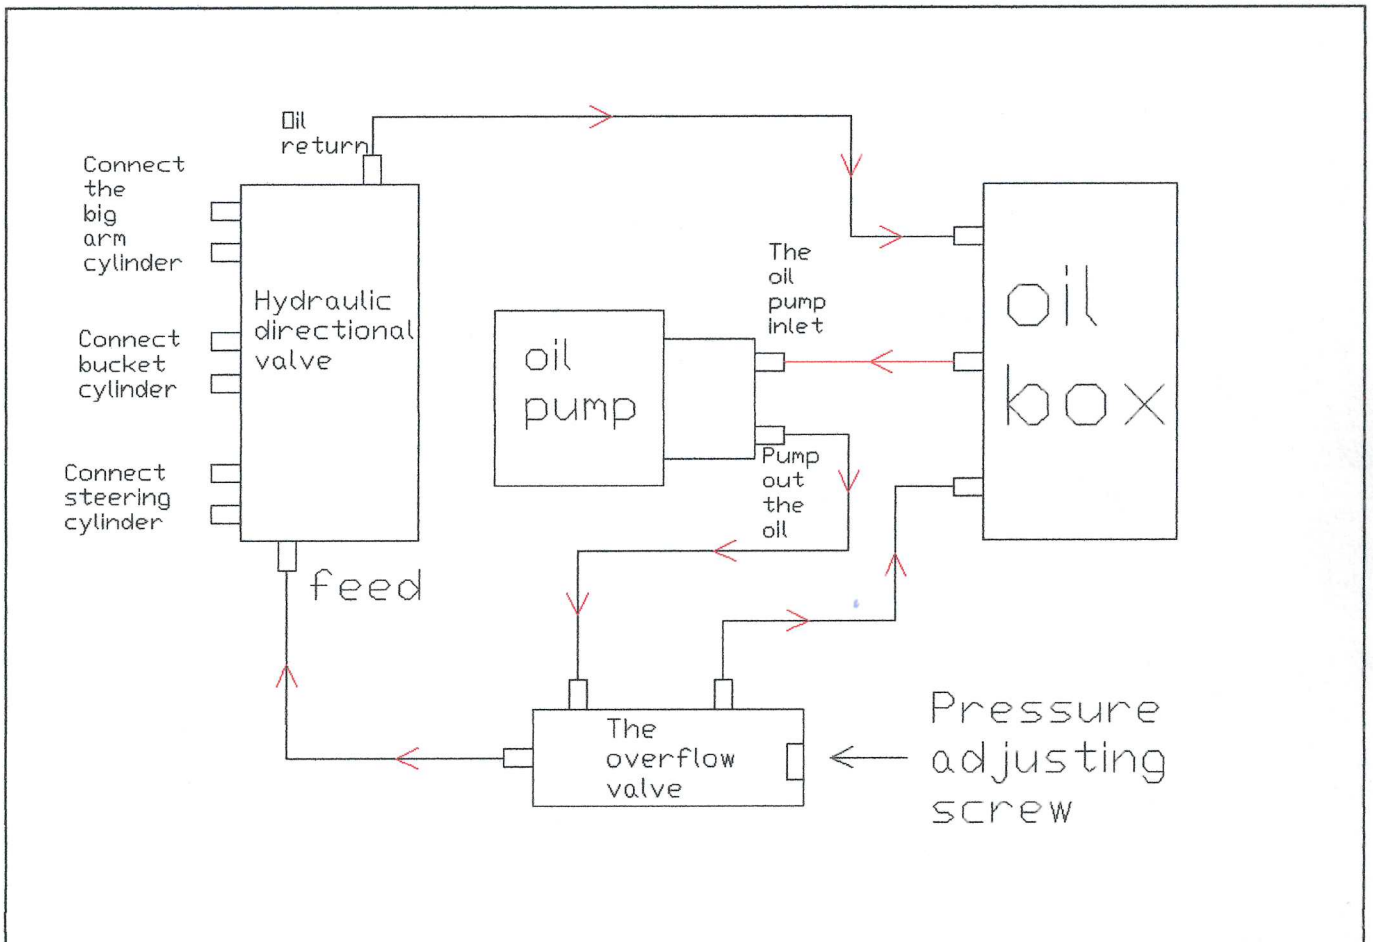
Oil return

Connect the big arm cylinder

Hydraulic directional valve

Connect bucket cylinder

Connect steering cylinder

feed

oil pump

The oil pump inlet

Pump out the oil

oil box

The overflow valve

Pressure adjusting screw